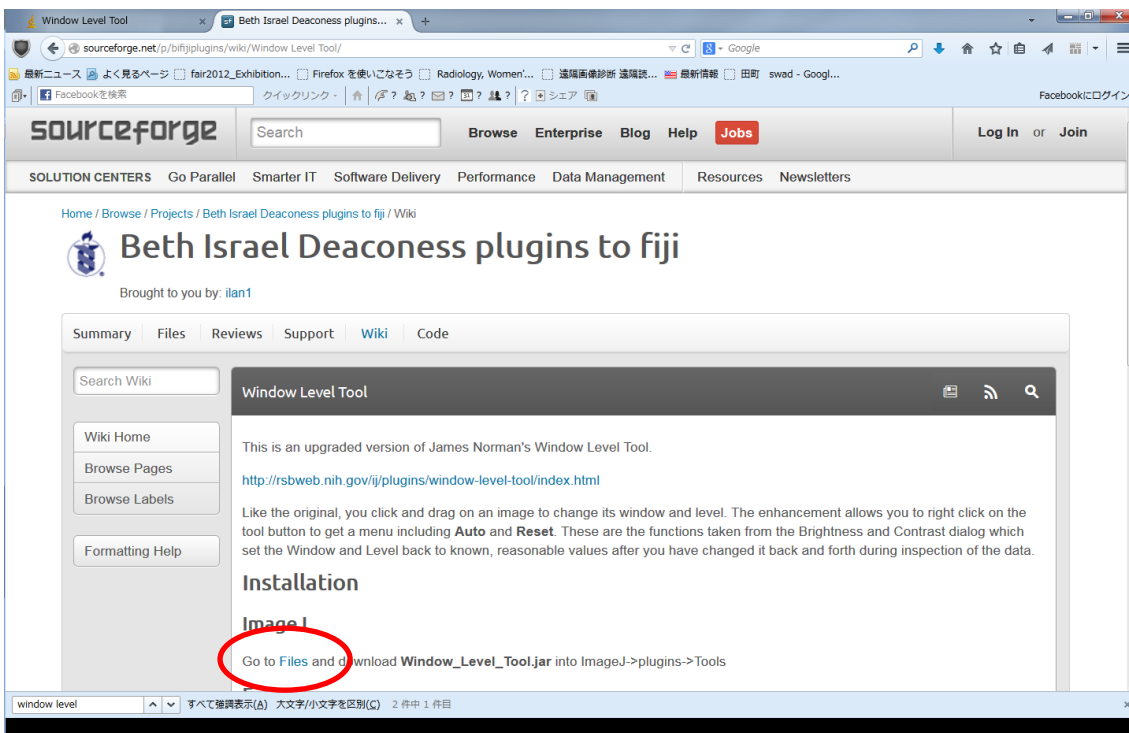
Window Level Tool ×
Beth Israel Deaconess plugins... ×
+

sourceforge.net/p/bifijiplugins/wiki/Window Level Tool/
Google

最新ニュース よく見るページ fair2012_Exhibition... Firefox を使いこなそう Radiology, Women'... 遠隔画像診断 遠隔読... 最新情報 田町 swad - Googl...
Facebookを検索 クイックリンク ? ? ? ? ? ? シェア
Facebookにログイン

sourceforge
Search
Browse Enterprise Blog Help Jobs
Log In or Join

SOLUTION CENTERS Go Parallel Smarter IT Software Delivery Performance Data Management Resources Newsletters

Home / Browse / Projects / Beth Israel Deaconess plugins to fiji / Wiki

Beth Israel Deaconess plugins to fiji

Brought to you by: ilan1

Summary Files Reviews Support Wiki Code

Search Wiki

Wiki Home
Browse Pages
Browse Labels

Formatting Help

Window Level Tool

This is an upgraded version of James Norman's Window Level Tool.

http://rsbweb.nih.gov/ij/plugins/window-level-tool/index.html

Like the original, you click and drag on an image to change its window and level. The enhancement allows you to right click on the tool button to get a menu including **Auto** and **Reset**. These are the functions taken from the Brightness and Contrast dialog which set the Window and Level back to known, reasonable values after you have changed it back and forth during inspection of the data.

Installation

ImageJ

Go to Files and d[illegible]wnload **Window_Level_Tool.jar** into ImageJ->plugins->Tools

window level
すべて強調表示(A) 大文字/小文字を区別(C) 2 件中 1 件目